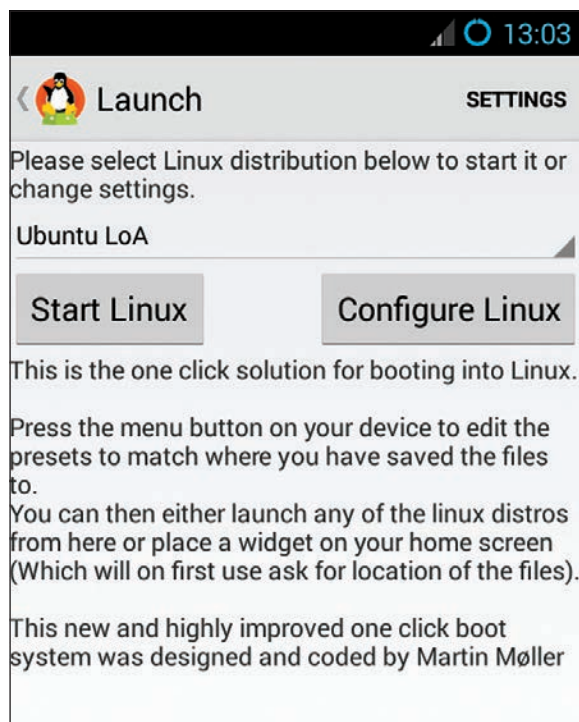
13:03

Launch

SETTINGS

Please select Linux distribution below to start it or change settings.

Ubuntu LoA

Start Linux

Configure Linux

This is the one click solution for booting into Linux.

Press the menu button on your device to edit the presets to match where you have saved the files to.
You can then either launch any of the linux distros from here or place a widget on your home screen (Which will on first use ask for location of the files).

This new and highly improved one click boot system was designed and coded by Martin Møller